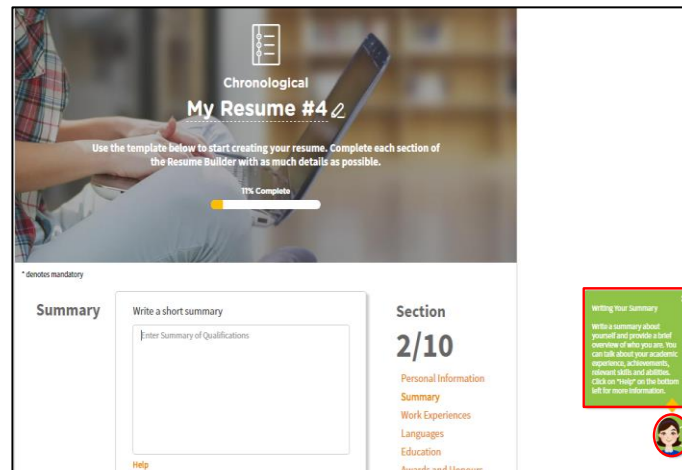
Chronological

My Resume #4

Use the template below to start creating your resume. Complete each section of the Resume Builder with as much details as possible.

11% Complete

* denotes mandatory

Summary

Write a short summary

Enter Summary of Qualifications

Help

Section

2/10

Personal Information
Summary
Work Experiences
Languages
Education
Awards and Honours

Writing Your Summary

Write a summary about yourself and provide a brief overview of who you are. You can talk about your academic experience, achievements, relevant skills and abilities. Click on "Help" on the bottom left for more information.